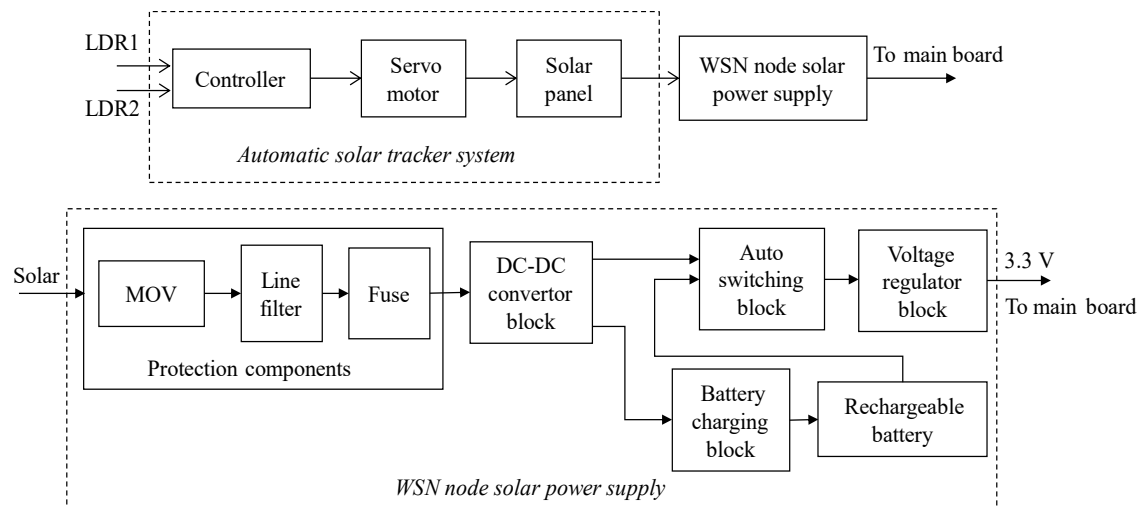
LDR1

LDR2

Controller

Servo motor

Solar panel

WSN node solar power supply

To main board

Automatic solar tracker system

Solar

MOV

Line filter

Fuse

Protection components

DC-DC convertor block

Auto switching block

Voltage regulator block

3.3 V

To main board

Battery charging block

Rechargeable battery

WSN node solar power supply